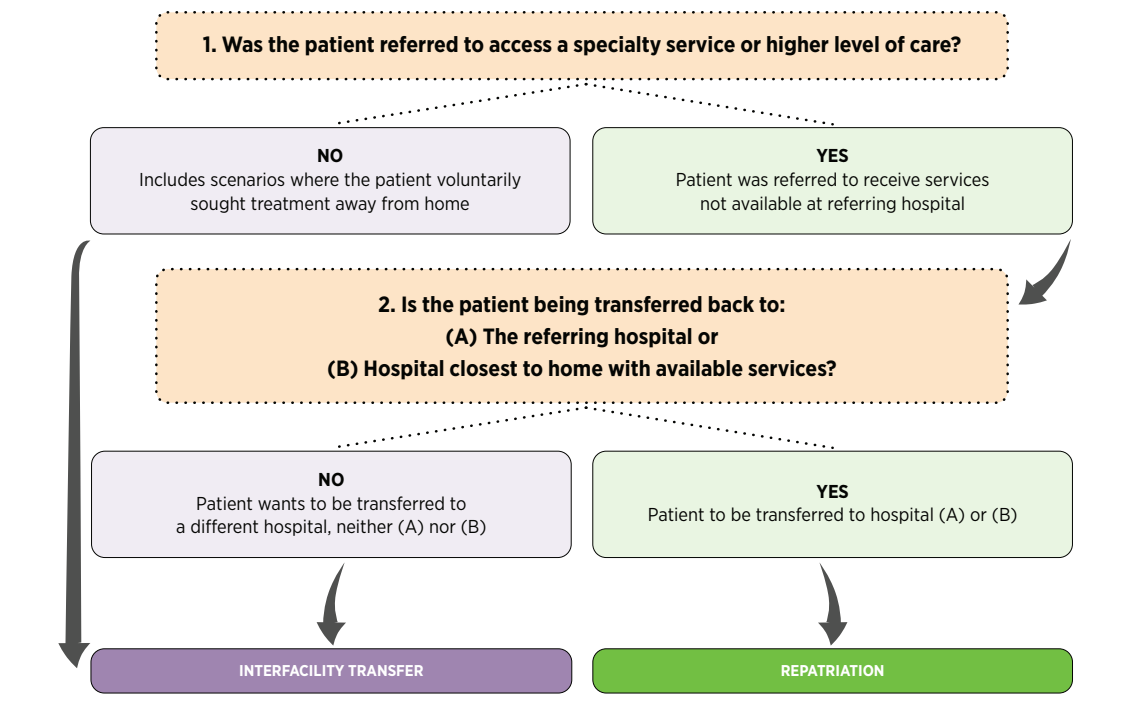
1. Was the patient referred to access a specialty service or higher level of care?

NO
Includes scenarios where the patient voluntarily sought treatment away from home

YES
Patient was referred to receive services not available at referring hospital

2. Is the patient being transferred back to:
(A) The referring hospital or
(B) Hospital closest to home with available services?

NO
Patient wants to be transferred to a different hospital, neither (A) nor (B)

YES
Patient to be transferred to hospital (A) or (B)

INTERFACILITY TRANSFER

REPATRIATION